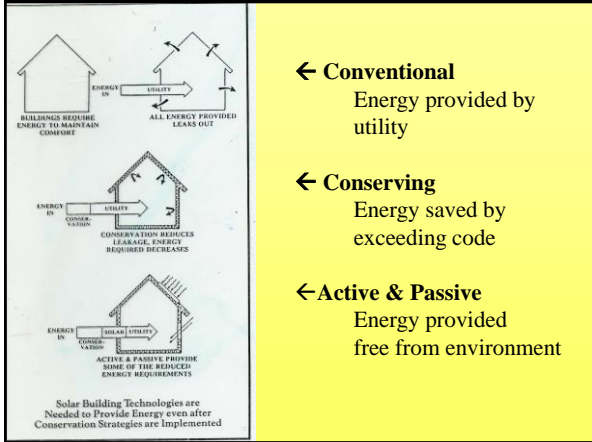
BUILDINGS REQUIRE ENERGY TO MAINTAIN COMFORT

ENERGY IN

UTILITY

ALL ENERGY PROVIDED LEAKS OUT

ENERGY IN

CONSER-VATION

UTILITY

CONSERVATION REDUCES LEAKAGE, ENERGY REQUIRED DECREASES

ENERGY IN

CONSER-VATION

SOLAR

UTILITY

ACTIVE & PASSIVE PROVIDE SOME OF THE REDUCED ENERGY REQUIREMENTS

Solar Building Technologies are Needed to Provide Energy even after Conservation Strategies are Implemented

← **Conventional**
Energy provided by utility

← **Conserving**
Energy saved by exceeding code

←**Active & Passive**
Energy provided free from environment